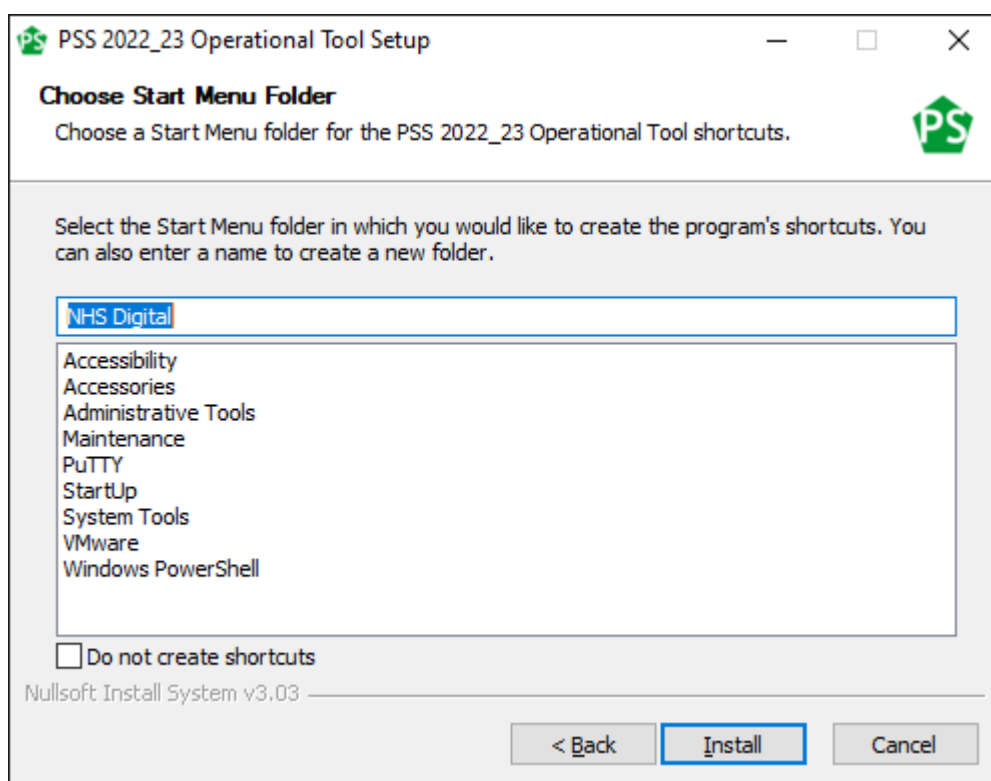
PS PSS 2022_23 Operational Tool Setup

Choose Start Menu Folder

Choose a Start Menu folder for the PSS 2022_23 Operational Tool shortcuts.

PS

Select the Start Menu folder in which you would like to create the program's shortcuts. You can also enter a name to create a new folder.

NHS Digital

Accessibility
Accessories
Administrative Tools
Maintenance
PuTTY
StartUp
System Tools
VMware
Windows PowerShell

Do not create shortcuts

Nullsoft Install System v3.03

< Back
Install
Cancel